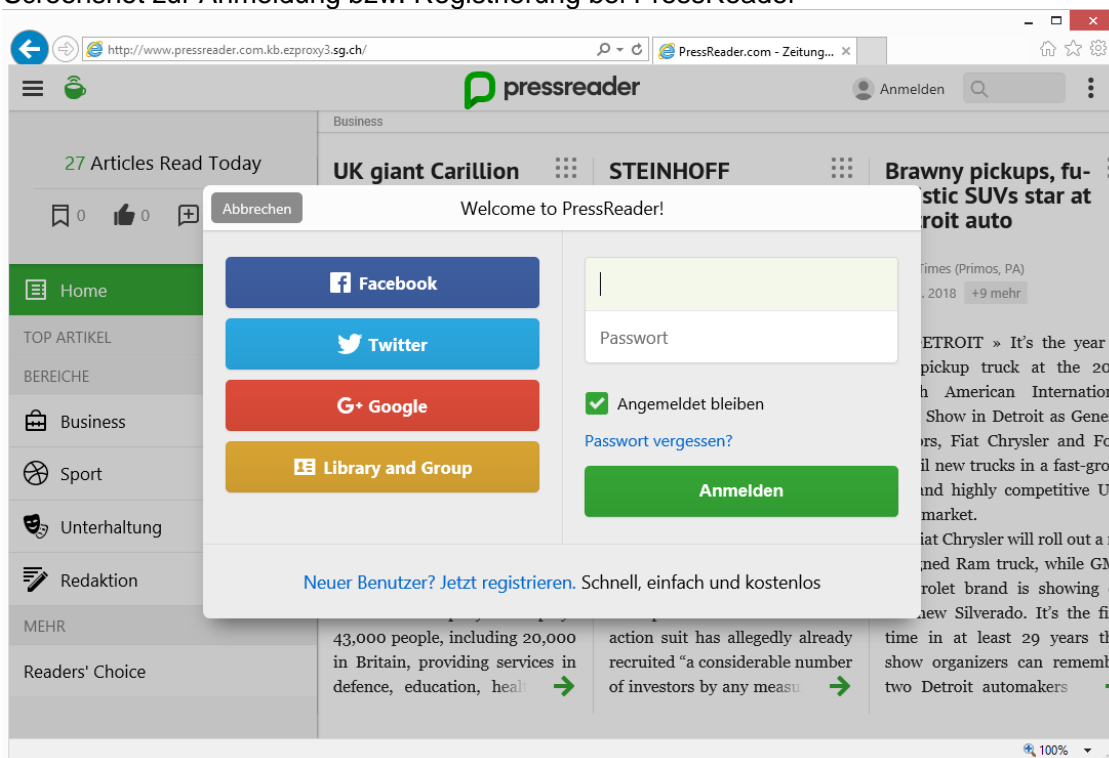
Screenshot zur Anmeldung bzw. Registrierung bei PressReader

http://www.pressreader.com.kb.ezproxy3.sg.ch/

PressReader.com - Zeitung...

pressreader

Anmelden

Business

27 Articles Read Today

0 0

UK giant Carillion

STEINHOFF

Brawny pickups, fu- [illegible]stic SUVs star at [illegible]roit auto

Abbrechen

Welcome to PressReader!

Facebook

Twitter

Google

Library and Group

Passwort

Angemeldet bleiben

Passwort vergessen?

Anmelden

Neuer Benutzer? Jetzt registrieren. Schnell, einfach und kostenlos

Home

TOP ARTIKEL

BEREICHE

Business

Sport

Unterhaltung

Redaktion

MEHR

Readers' Choice

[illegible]Times (Primos, PA)

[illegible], 2018 +9 mehr

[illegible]ETROIT » It's the year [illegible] pickup truck at the 20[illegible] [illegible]h American Internation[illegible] Show in Detroit as Gene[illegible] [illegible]rs, Fiat Chrysler and Fo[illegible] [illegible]il new trucks in a fast-gro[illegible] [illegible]nd highly competitive U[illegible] market.

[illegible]iat Chrysler will roll out a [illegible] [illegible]ned Ram truck, while GM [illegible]rolet brand is showing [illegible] new Silverado. It's the fi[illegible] time in at least 29 years th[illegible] show organizers can rememb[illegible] two Detroit automakers

43,000 people, including 20,000 in Britain, providing services in defence, education, heal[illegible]

action suit has allegedly already recruited "a considerable number of investors by any measu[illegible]

100%